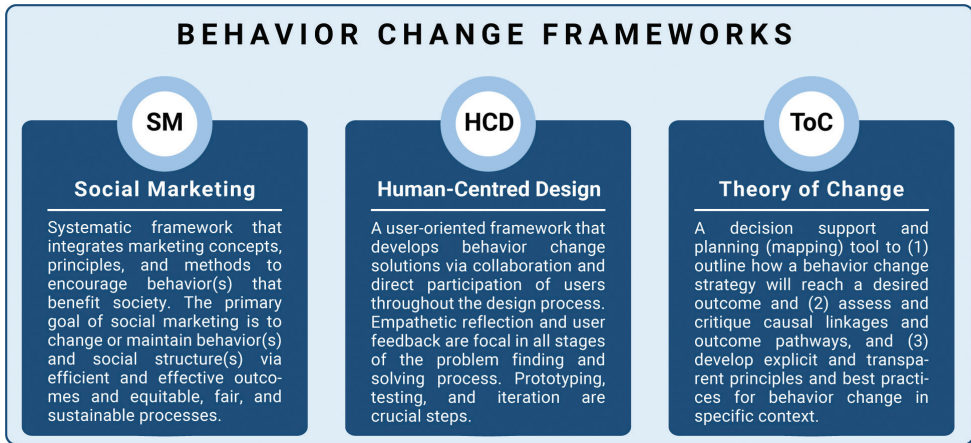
BEHAVIOR CHANGE FRAMEWORKS

SM

Social Marketing

Systematic framework that integrates marketing concepts, principles, and methods to encourage behavior(s) that benefit society. The primary goal of social marketing is to change or maintain behavior(s) and social structure(s) via efficient and effective outcomes and equitable, fair, and sustainable processes.

HCD

Human-Centred Design

A user-oriented framework that develops behavior change solutions via collaboration and direct participation of users throughout the design process. Empathetic reflection and user feedback are focal in all stages of the problem finding and solving process. Prototyping, testing, and iteration are crucial steps.

ToC

Theory of Change

A decision support and planning (mapping) tool to (1) outline how a behavior change strategy will reach a desired outcome and (2) assess and critique causal linkages and outcome pathways, and (3) develop explicit and transparent principles and best practices for behavior change in specific context.